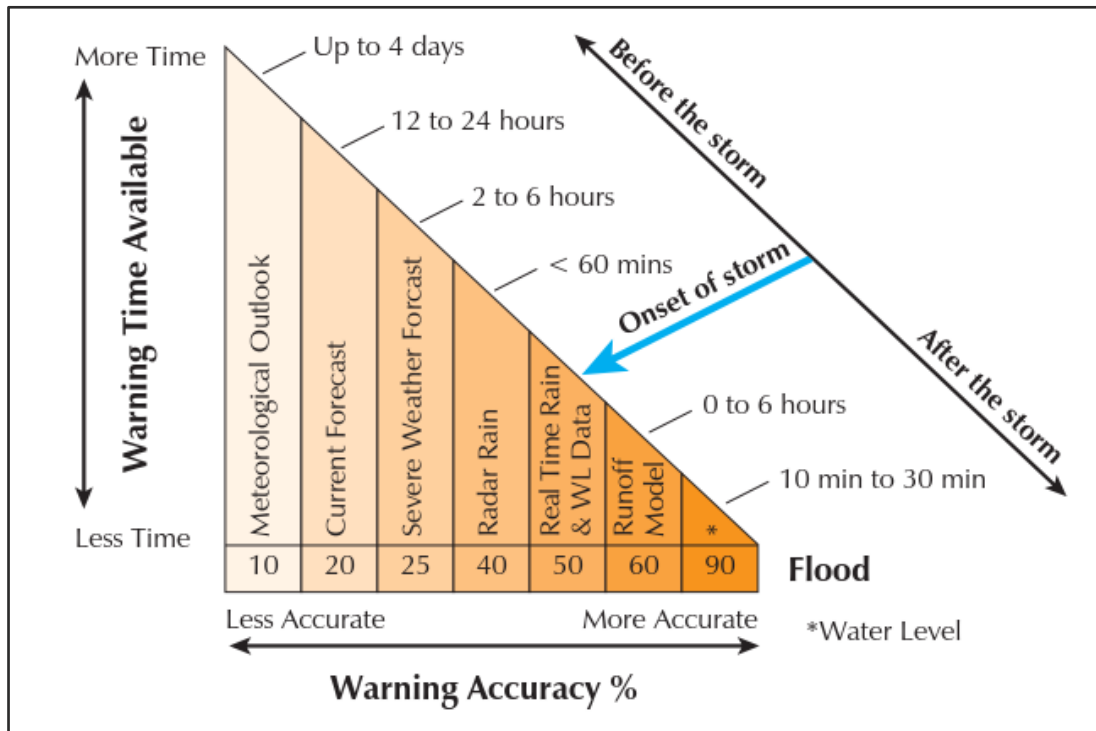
More Time

Warning Time Available

Less Time

Up to 4 days

12 to 24 hours

2 to 6 hours

< 60 mins

0 to 6 hours

10 min to 30 min

Before the storm

Onset of storm

After the storm

Meteorological Outlook

Current Forecast

Severe Weather Forcast

Radar Rain

Real Time Rain & WL Data

Runoff Model

*

| 10 | 20 | 25 | 40 | 50 | 60 | 90 |
|---|---|---|---|---|---|---|

Flood

Less Accurate

More Accurate

*Water Level

Warning Accuracy %